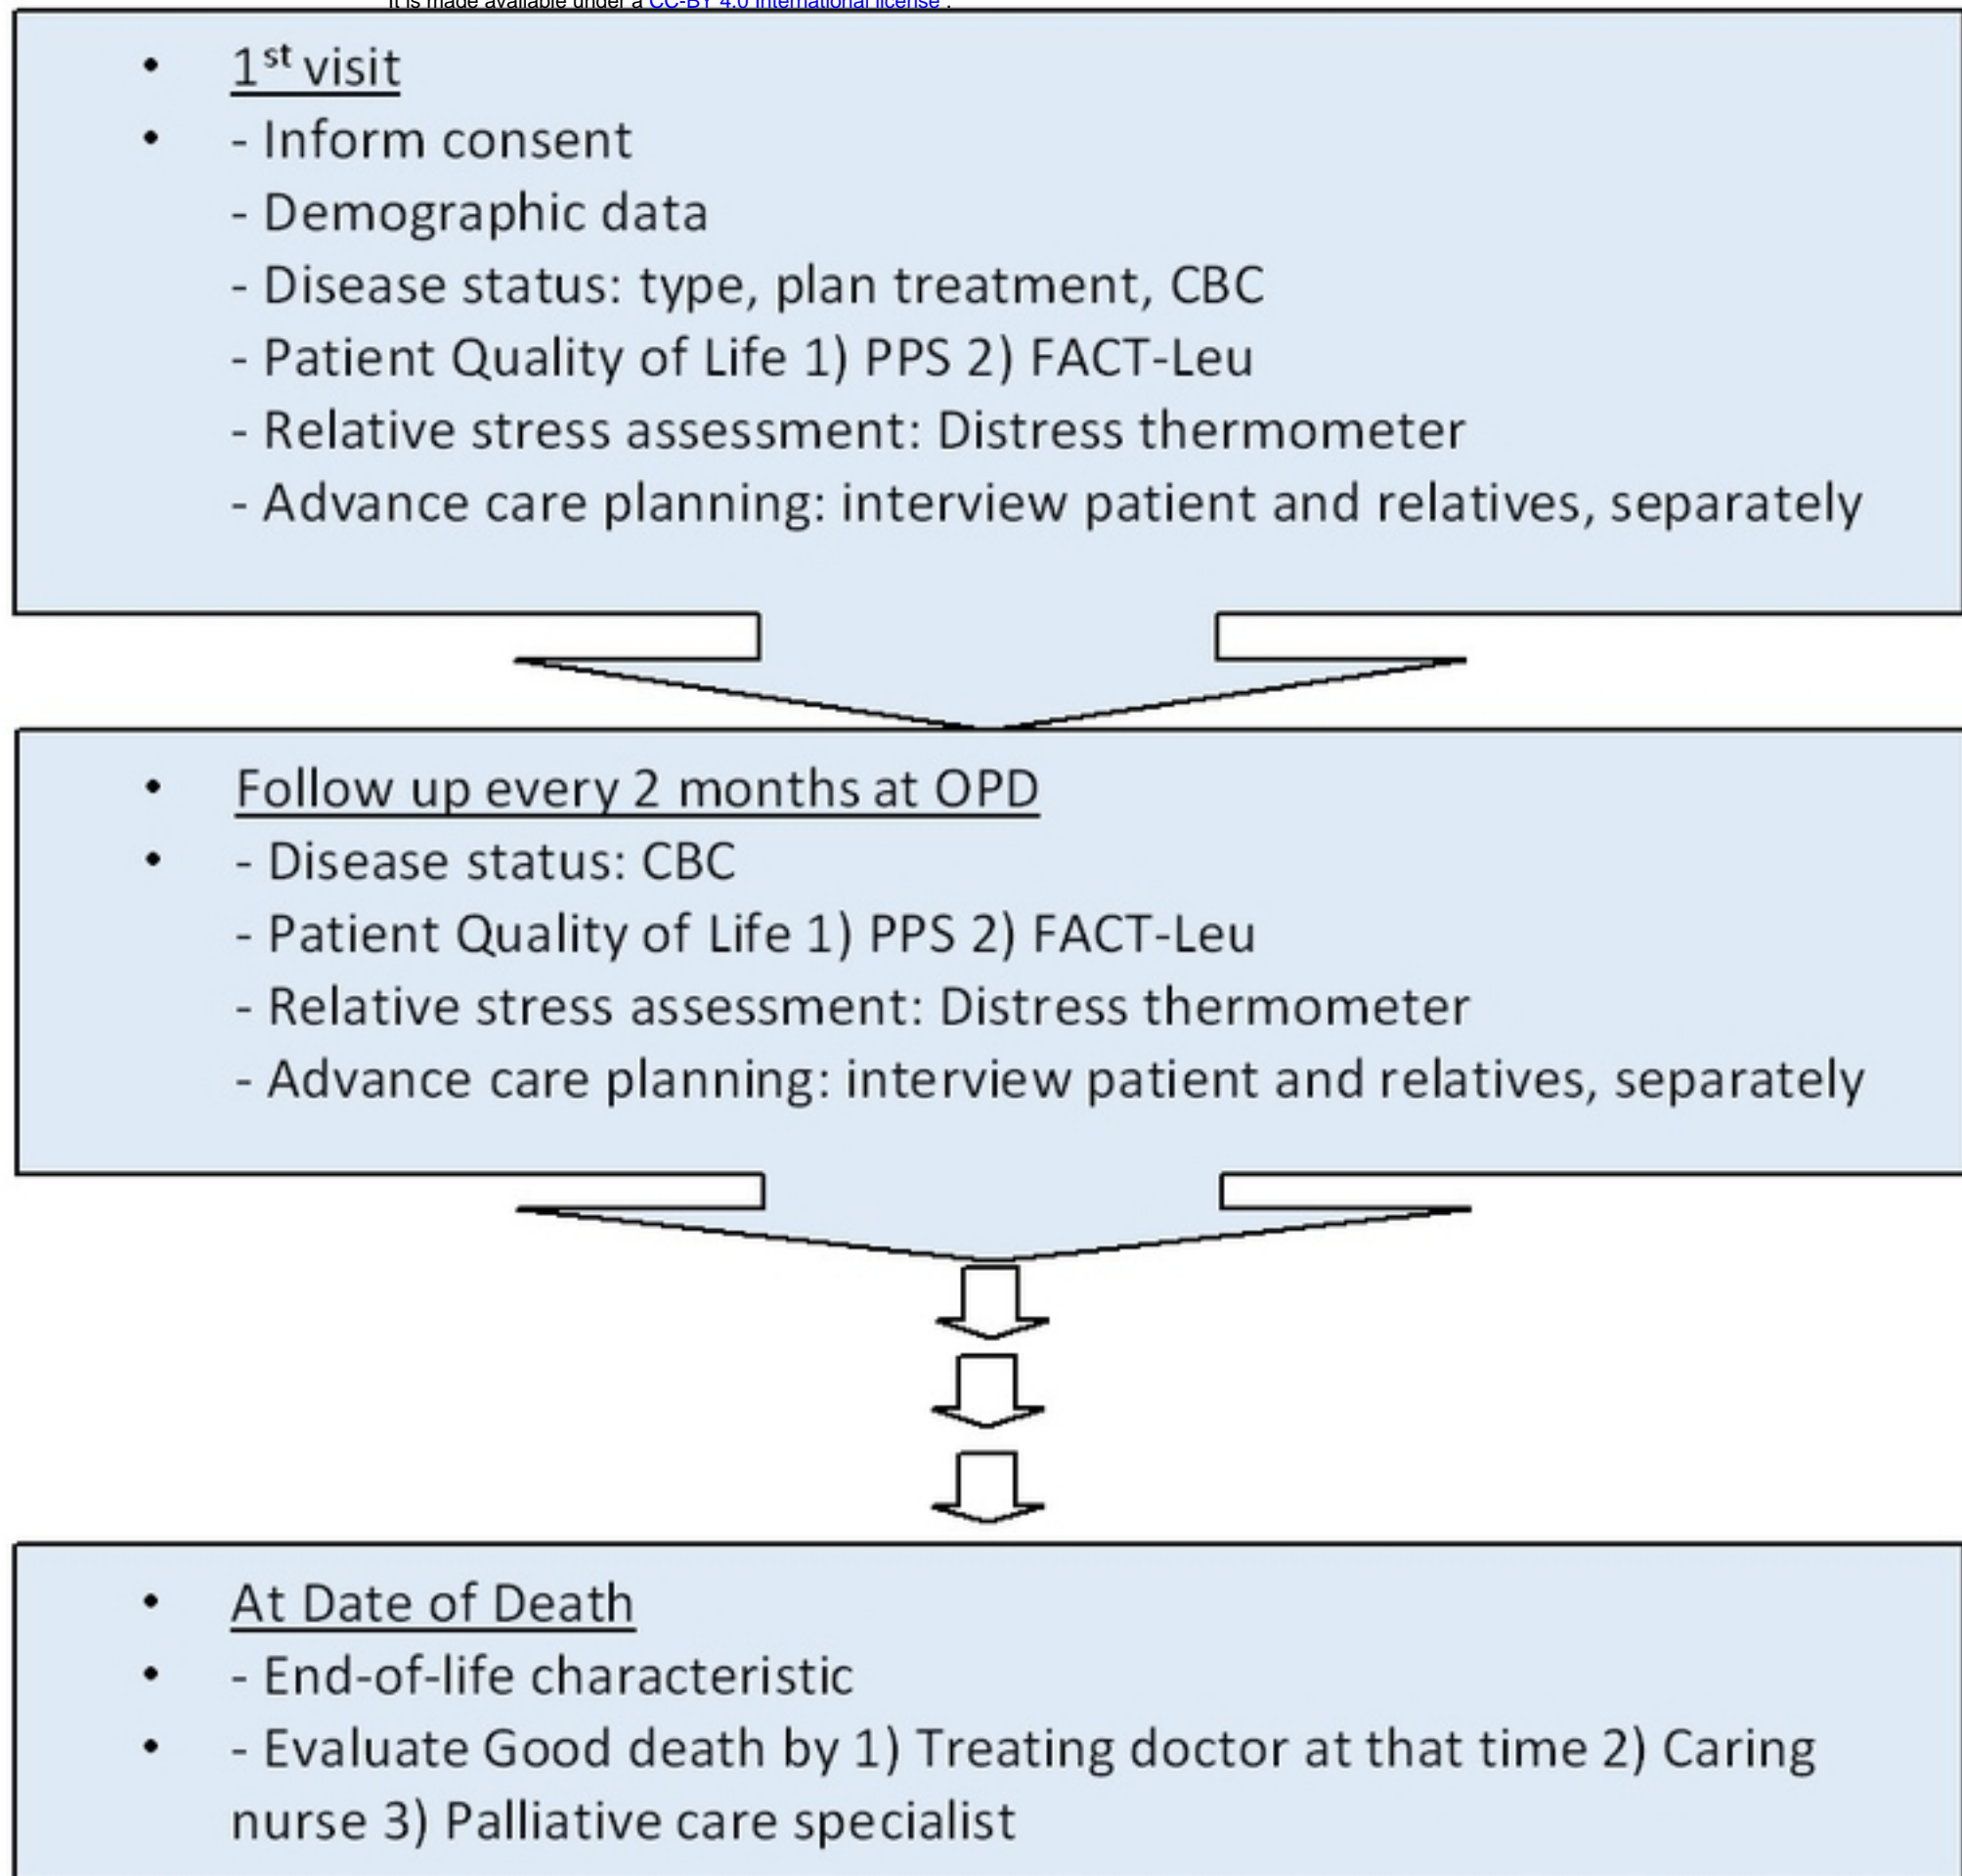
It is made available under a CC-BY 4.0 International license .

• $1^{st}$ visit
• - Inform consent
- Demographic data
- Disease status: type, plan treatment, CBC
- Patient Quality of Life 1) PPS 2) FACT-Leu
- Relative stress assessment: Distress thermometer
- Advance care planning: interview patient and relatives, separately

• Follow up every 2 months at OPD
• - Disease status: CBC
- Patient Quality of Life 1) PPS 2) FACT-Leu
- Relative stress assessment: Distress thermometer
- Advance care planning: interview patient and relatives, separately

• At Date of Death
• - End-of-life characteristic
• - Evaluate Good death by 1) Treating doctor at that time 2) Caring nurse 3) Palliative care specialist